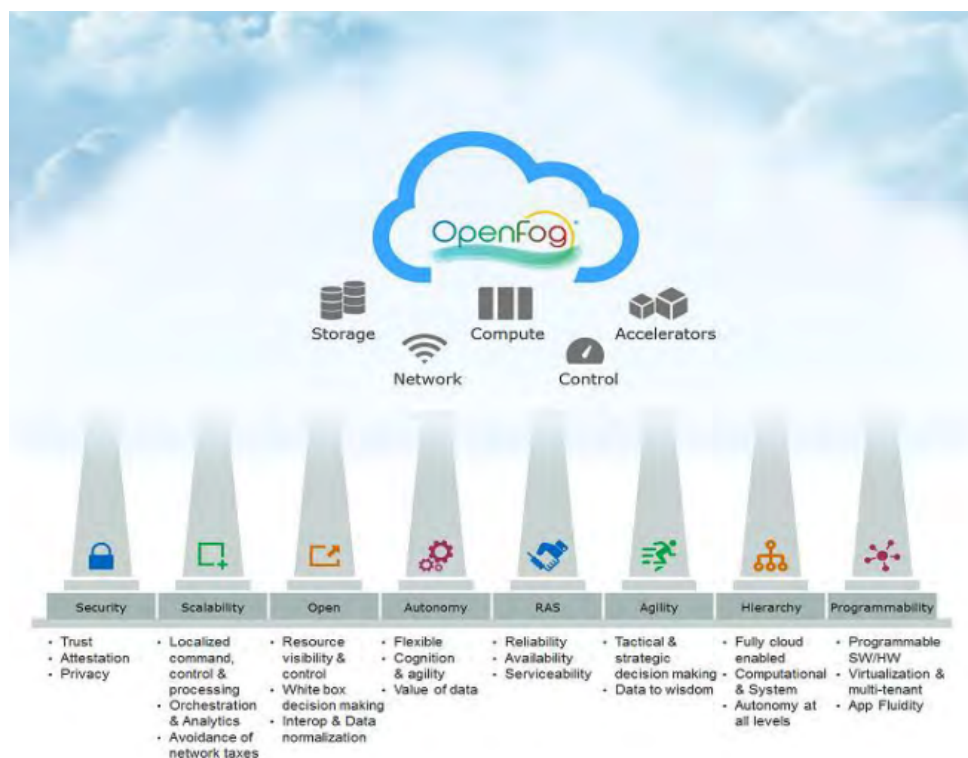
OpenFog

Storage

Network

Compute

Control

Accelerators

Security

- Trust
- Attestation
- Privacy

Scalability

- Localized command, control & processing
- Orchestration & Analytics
- Avoidance of network taxes

Open

- Resource visibility & control
- White box decision making
- Interop & Data normalization

Autonomy

- Flexible
- Cognition & agility
- Value of data

RAS

- Reliability
- Availability
- Serviceability

Agility

- Tactical & strategic decision making
- Data to wisdom

Hierarchy

- Fully cloud enabled
- Computational & System
- Autonomy at all levels

Programmability

- Programmable SW/HW
- Virtualization & multi-tenant
- App Fluidity